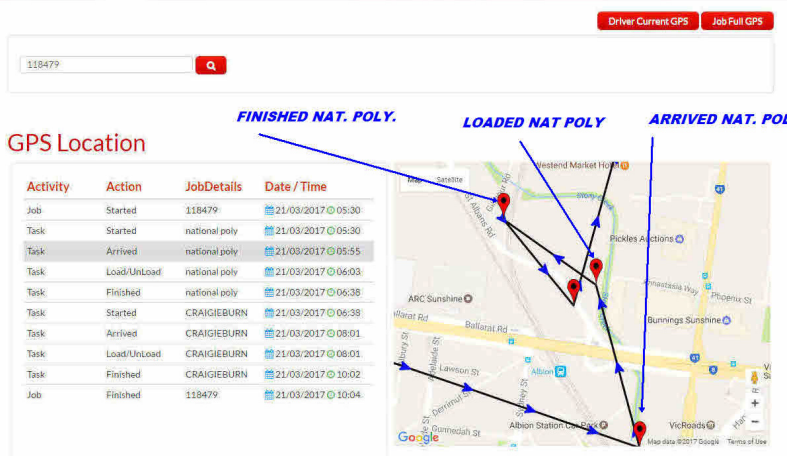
Driver Current GPS Job Full GPS

118479

FINISHED NAT. POLY.

LOADED NAT POLY

ARRIVED NAT. POL

GPS Location

| Activity | Action | JobDetails | Date / Time |
|---|---|---|---|
| Job | Started | 118479 | 21/03/2017 05:30 |
| Task | Started | national poly | 21/03/2017 05:30 |
| Task | Arrived | national poly | 21/03/2017 05:55 |
| Task | Load/UnLoad | national poly | 21/03/2017 06:03 |
| Task | Finished | national poly | 21/03/2017 06:38 |
| Task | Started | CRAIGIEBURN | 21/03/2017 06:38 |
| Task | Arrived | CRAIGIEBURN | 21/03/2017 08:01 |
| Task | Load/UnLoad | CRAIGIEBURN | 21/03/2017 08:01 |
| Task | Finished | CRAIGIEBURN | 21/03/2017 10:02 |
| Job | Finished | 118479 | 21/03/2017 10:04 |

Map Satellite

Westend Market Hotel

Pickles Auctions

Anastasia Way

Phoenix St

ARC Sunshine

Ballarat Rd

Bunnings Sunshine

Lawson St

Albion

Albion Station Car Park

VicRoads

Gumnedah St

Google

Map data ©2017 Google Terms of Use